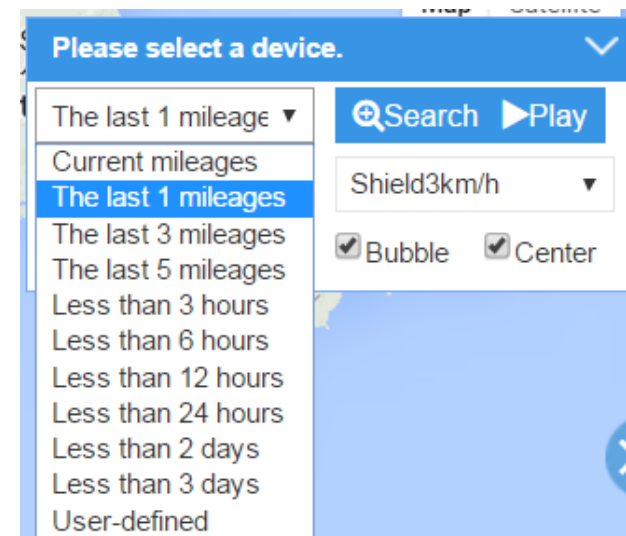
Map Satellite

Please select a device.

The last 1 mileage ▼

Current mileages
The last 1 mileages
The last 3 mileages
The last 5 mileages
Less than 3 hours
Less than 6 hours
Less than 12 hours
Less than 24 hours
Less than 2 days
Less than 3 days
User-defined

Search ▶Play

Shield3km/h ▼

Bubble Center